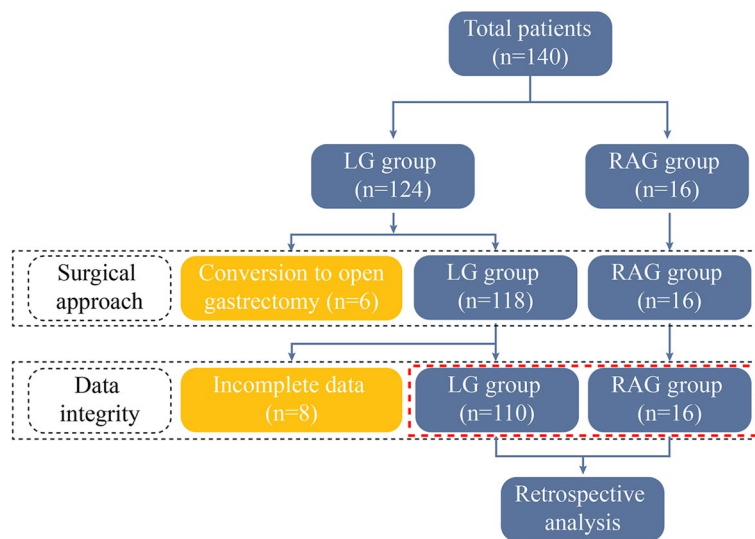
Total patients
(n=140)

LG group
(n=124)

RAG group
(n=16)

Surgical approach

Conversion to open gastrectomy (n=6)

LG group
(n=118)

RAG group
(n=16)

Data integrity

Incomplete data
(n=8)

LG group
(n=110)

RAG group
(n=16)

Retrospective analysis